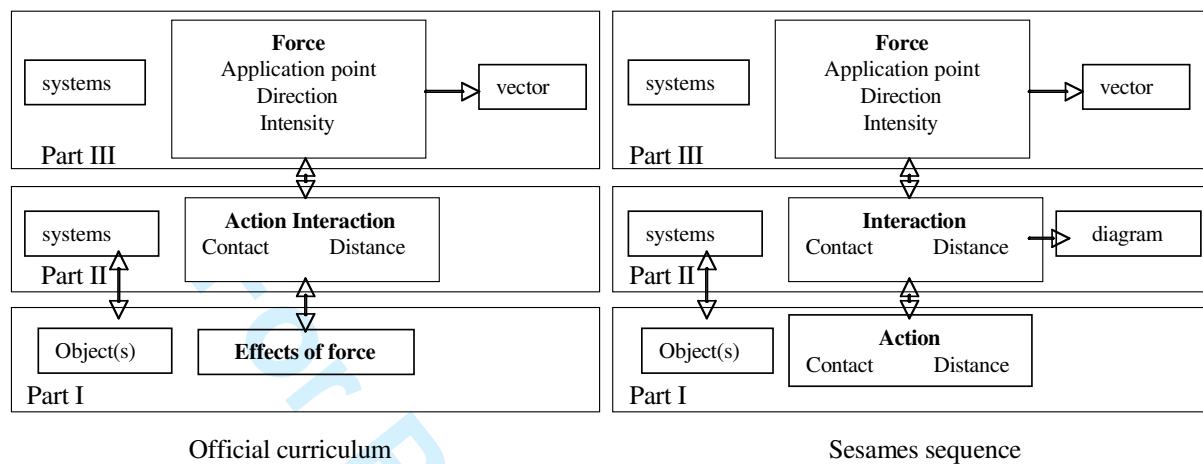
systems

**Force**
Application point
Direction
Intensity

vector

Part III

systems

**Action Interaction**
Contact Distance

Part II

Object(s)

**Effects of force**

Part I

Official curriculum

systems

**Force**
Application point
Direction
Intensity

vector

Part III

systems

**Interaction**
Contact Distance

diagram

Part II

Object(s)

**Action**
Contact Distance

Part I

Sesames sequence